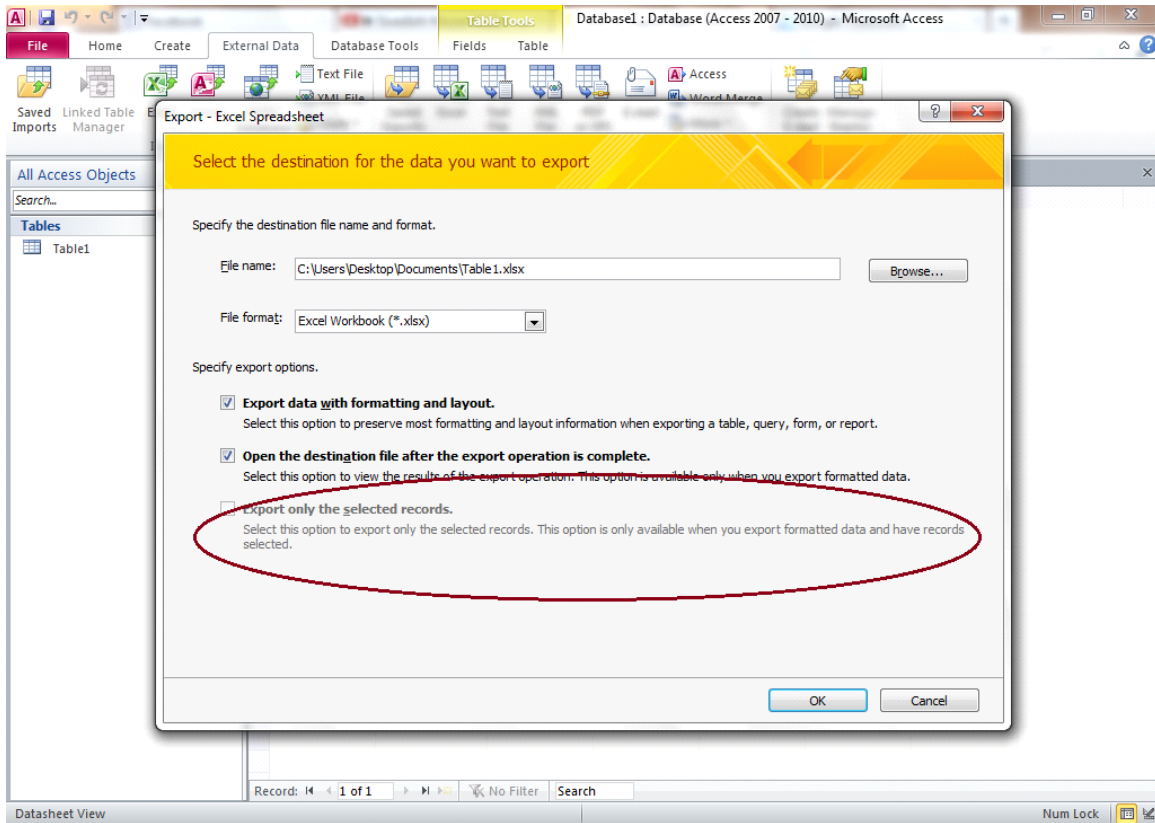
Table Tools

Database1 : Database (Access 2007 - 2010) - Microsoft Access

File | Home | Create | External Data | Database Tools | Fields | Table

Saved Imports | Linked Table Manager | Text File | XML File | Access | Word Merge

All Access Objects

Search...

Tables

Table1

Export - Excel Spreadsheet

Select the destination for the data you want to export

Specify the destination file name and format.

File name: C:\Users\Desktop\Documents\Table1.xlsx

Browse...

File format: Excel Workbook (*.xlsx)

Specify export options.

Export data with formatting and layout.
Select this option to preserve most formatting and layout information when exporting a table, query, form, or report.

Open the destination file after the export operation is complete.
Select this option to view the results of the export operation. This option is available only when you export formatted data.

Export only the selected records.
Select this option to export only the selected records. This option is only available when you export formatted data and have records selected.

OK

Cancel

Record: 1 of 1 | No Filter | Search

Datasheet View

Num Lock